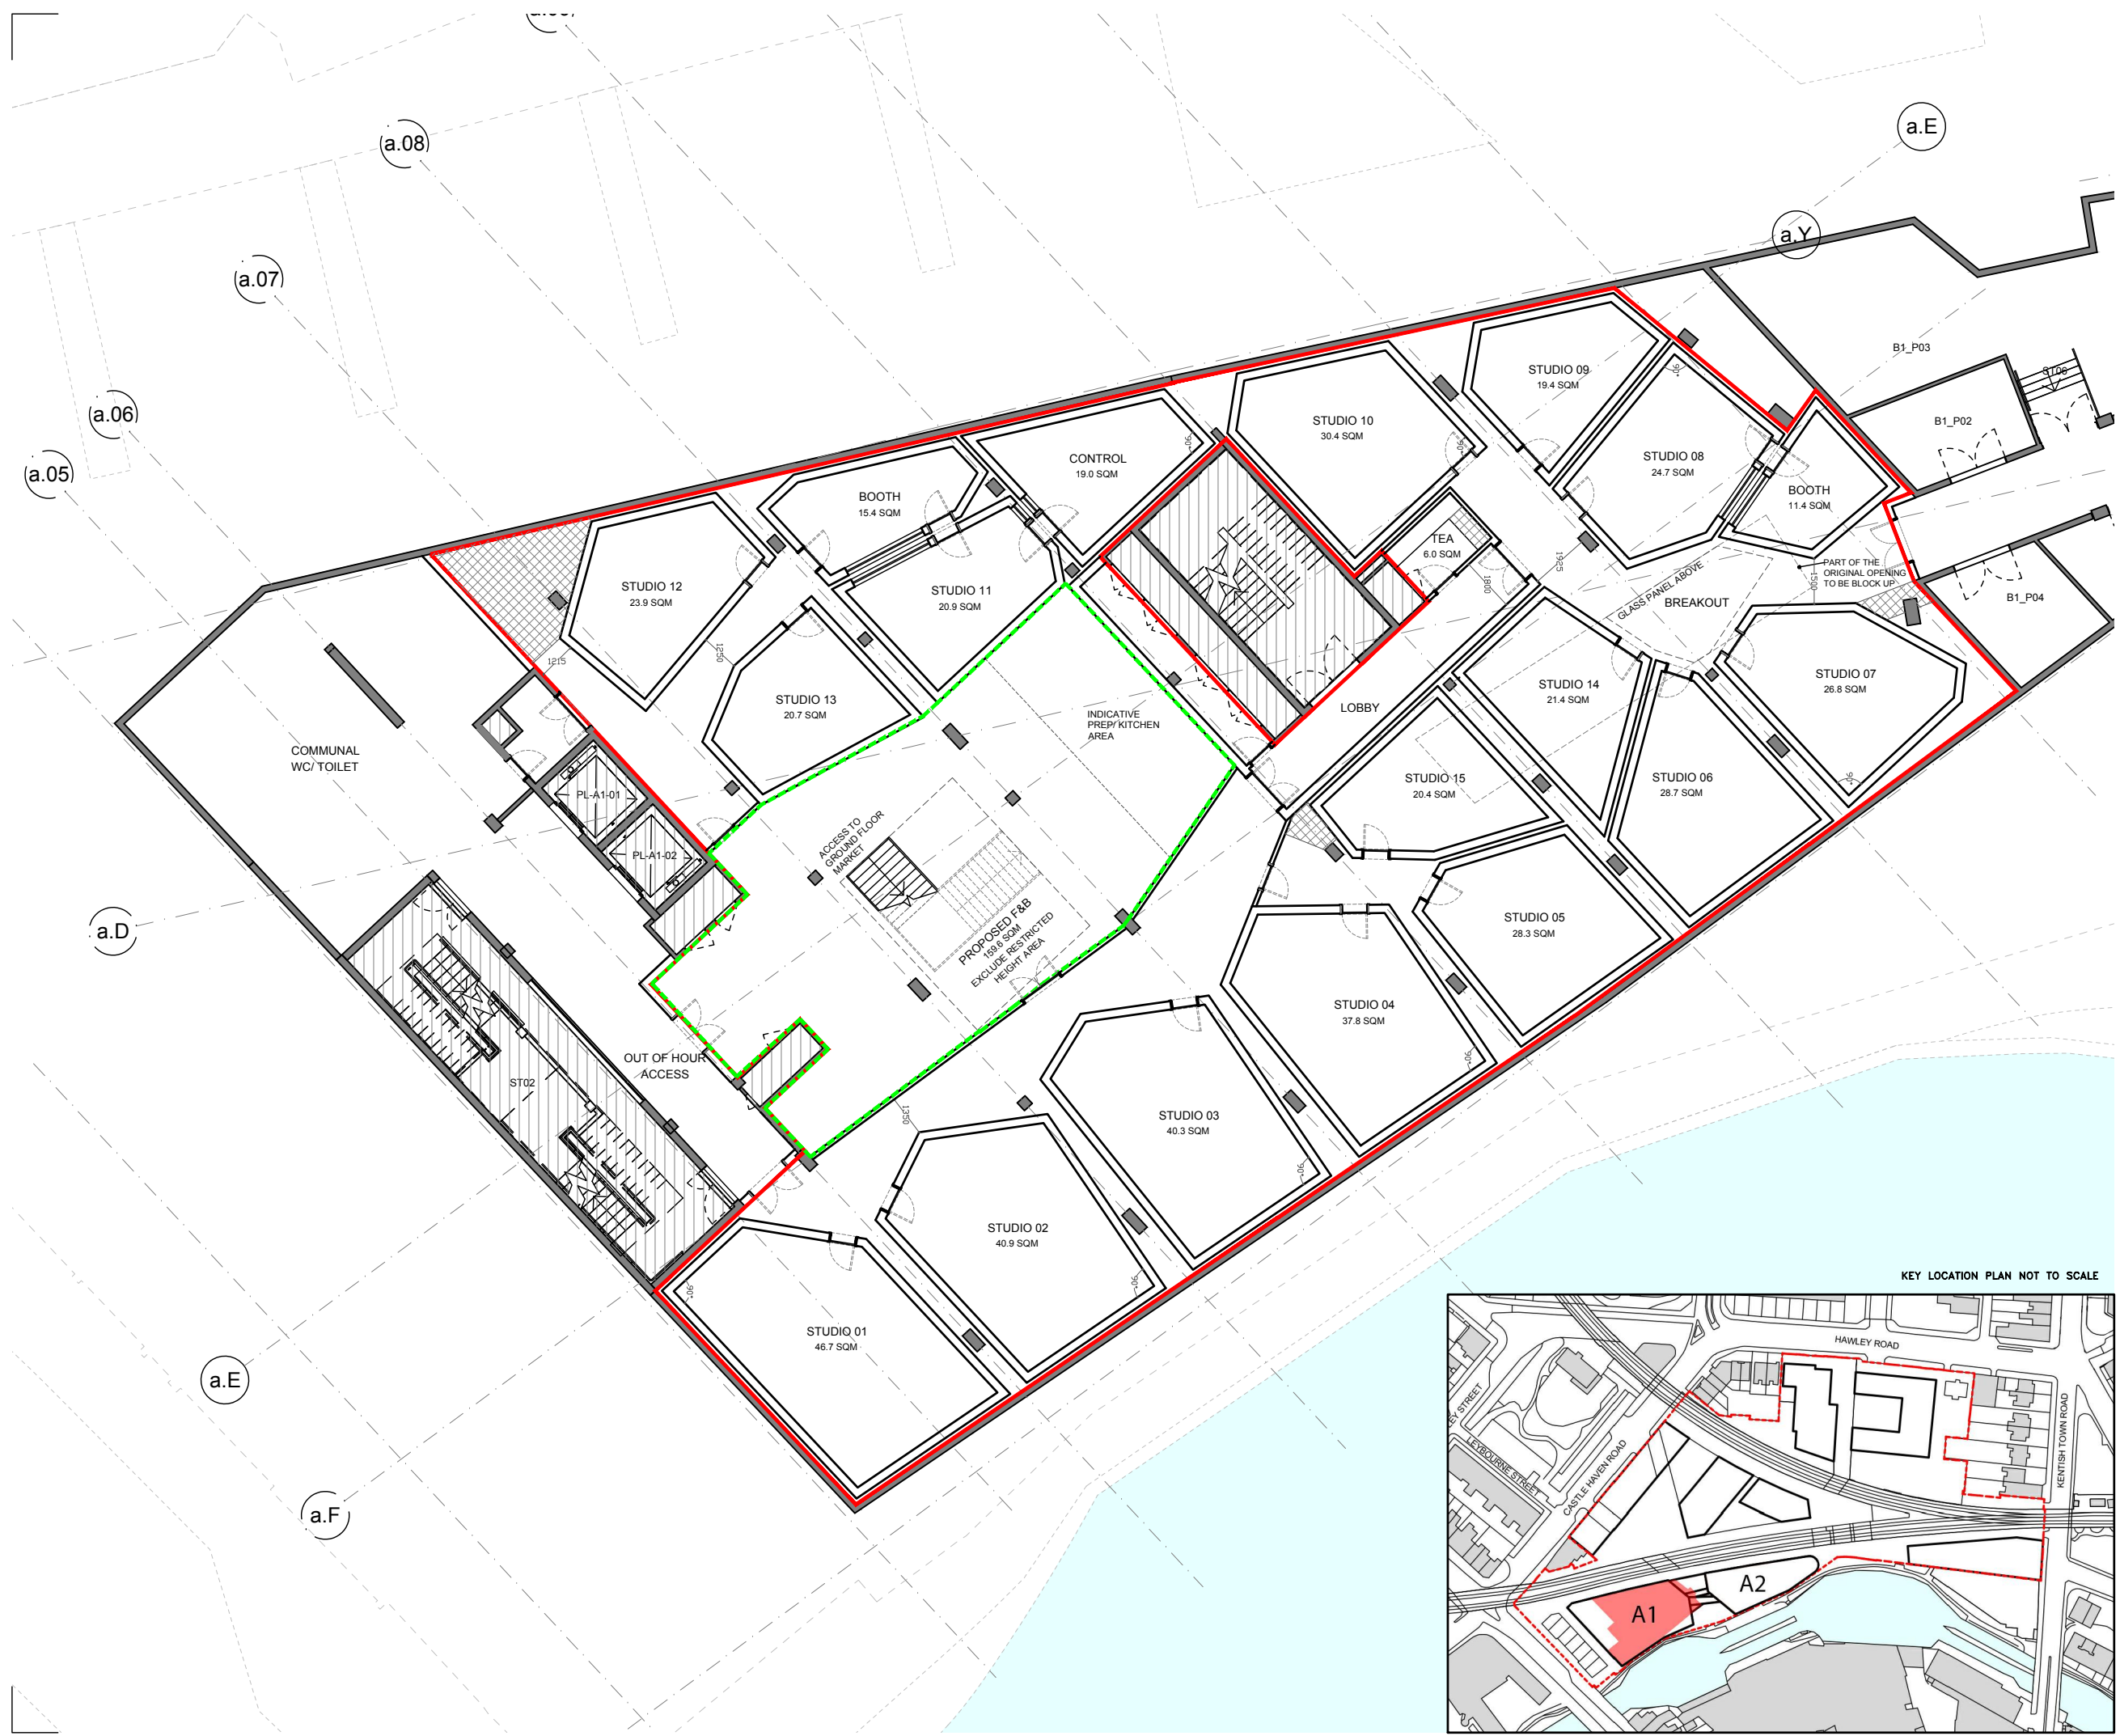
a.08

a.E

a.Y

a.07

a.06

a.05

B1_P03

ST06

B1_P02

STUDIO 09
19.4 SQM

STUDIO 10
30.4 SQM

STUDIO 08
24.7 SQM

CONTROL
19.0 SQM

BOOTH
11.4 SQM

BOOTH
15.4 SQM

TEA
6.0 SQM

PART OF THE ORIGINAL OPENING TO BE BLOCK UP

B1_P04

STUDIO 12
23.9 SQM

STUDIO 11
20.9 SQM

GLASS PANEL ABOVE

BREAKOUT

STUDIO 13
20.7 SQM

STUDIO 14
21.4 SQM

STUDIO 07
26.8 SQM

INDICATIVE PREP/ KITCHEN AREA

LOBBY

COMMUNAL WC/ TOILET

PL-A1-01

STUDIO 15
20.4 SQM

STUDIO 06
28.7 SQM

ACCESS TO GROUND FLOOR MARKET

PL-A1-02

a.D

PROPOSED F&B
159.6 SQM
EXCLUDE RESTRICTED HEIGHT AREA

STUDIO 05
28.3 SQM

STUDIO 04
37.8 SQM

OUT OF HOUR ACCESS

ST02

STUDIO 03
40.3 SQM

STUDIO 02
40.9 SQM

KEY LOCATION PLAN NOT TO SCALE

STUDIO 01
46.7 SQM

a.E

a.F

HAWLEY ROAD

LEYBOURNE STREET

CASTLE HAVEN ROAD

KENTISH TOWN ROAD

A2

A1